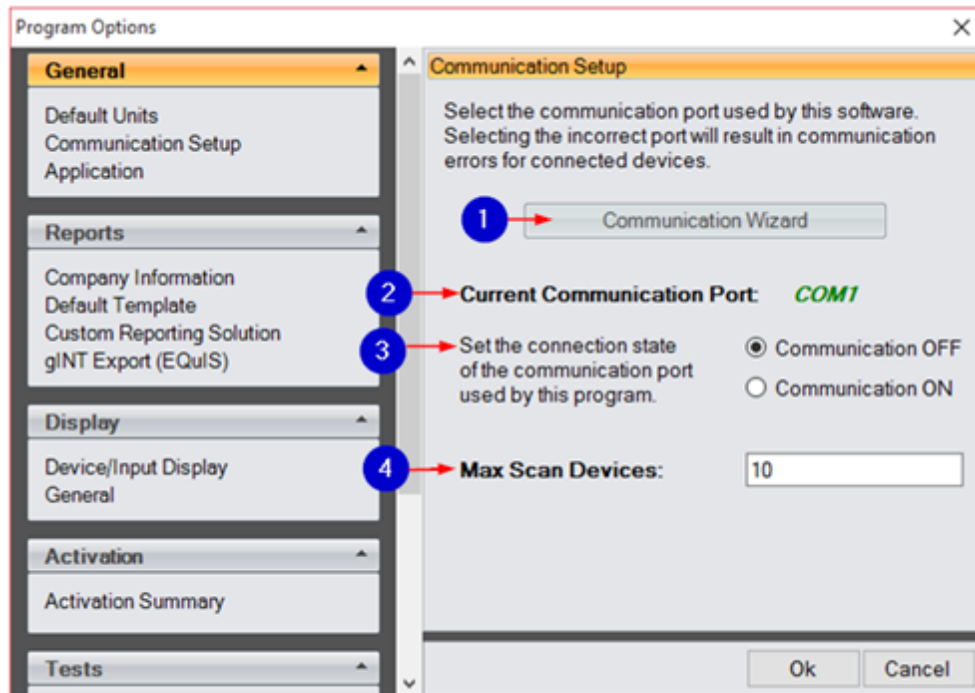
Program Options

General

Default Units
Communication Setup
Application

Reports

Company Information
Default Template
Custom Reporting Solution
gINT Export (EQuIS)

Display

Device/Input Display
General

Activation

Activation Summary

Tests

Communication Setup

Select the communication port used by this software. Selecting the incorrect port will result in communication errors for connected devices.

1 Communication Wizard

2 Current Communication Port: COM1

3 Set the connection state of the communication port used by this program.

Communication OFF
Communication ON

4 Max Scan Devices: 10

Ok
Cancel